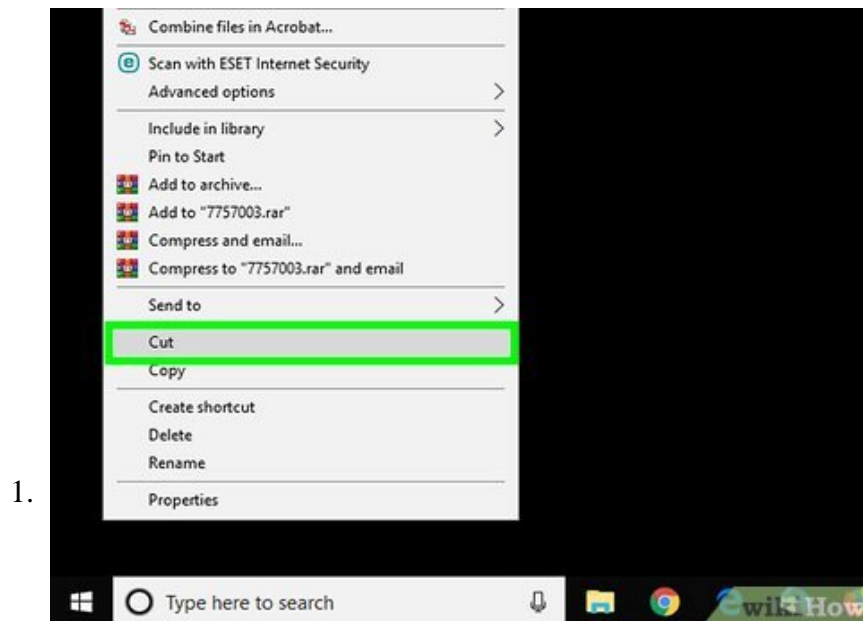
1.

Combine files in Acrobat...

Scan with ESET Internet Security

Advanced options

Include in library

Pin to Start

Add to archive...

Add to "7757003.rar"

Compress and email...

Compress to "7757003.rar" and email

Send to

Cut

Copy

Create shortcut

Delete

Rename

Properties

Type here to search

wikiHow